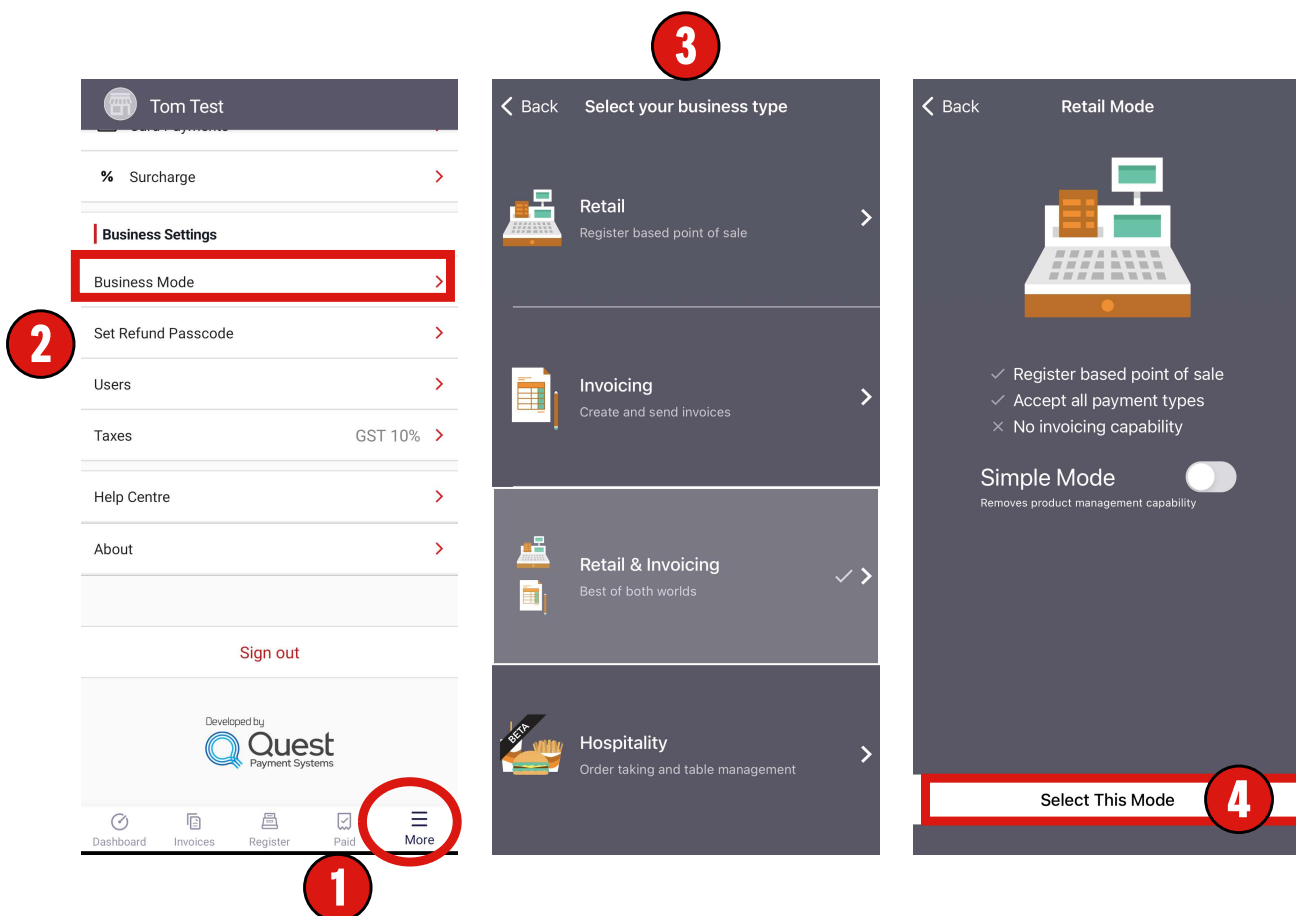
Tom Test

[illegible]

% Surcharge

Business Settings

Business Mode

2

Set Refund Passcode

Users

Taxes GST 10%

Help Centre

About

Sign out

Developed by
Quest
Payment Systems

Dashboard Invoices Register Paid More

1

3

Back Select your business type

Retail
Register based point of sale

Invoicing
Create and send invoices

Retail & Invoicing
Best of both worlds

BETA

Hospitality
Order taking and table management

Back Retail Mode

Register based point of sale
Accept all payment types
No invoicing capability

Simple Mode
Removes product management capability

Select This Mode

4